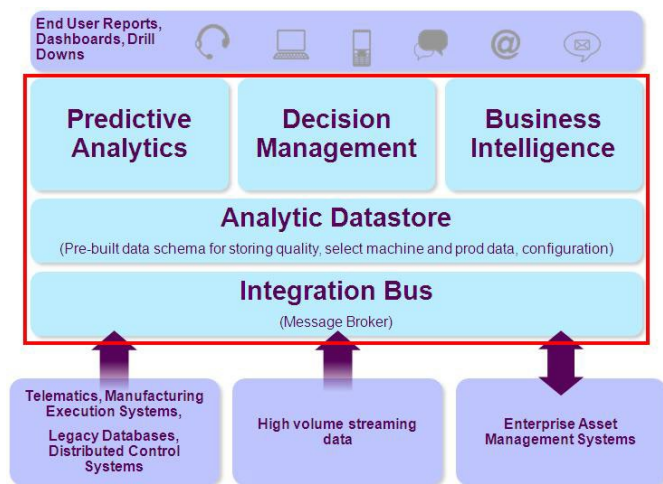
End User Reports, Dashboards, Drill Downs

Predictive Analytics

Decision Management

Business Intelligence

Analytic Datastore

(Pre-built data schema for storing quality, select machine and prod data, configuration)

Integration Bus

(Message Broker)

Telematics, Manufacturing Execution Systems,

Legacy Databases, Distributed Control Systems

High volume streaming data

Enterprise Asset Management Systems